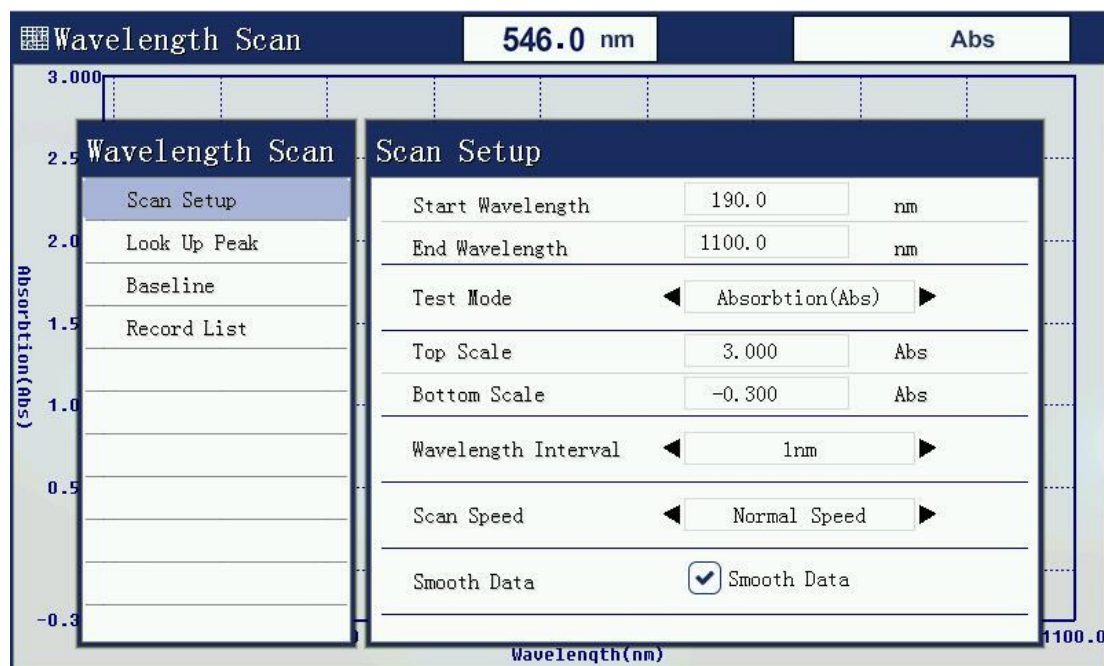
Wavelength Scan 546.0 nm Abs

3.000
2.5
2.0
1.5
1.0
0.5
-0.3
Absorbtion(Abs)

Wavelength Scan
Scan Setup
Look Up Peak
Baseline
Record List

Scan Setup

| | | |
|---|---|---|
| Start Wavelength | 190.0 | nm |
| End Wavelength | 1100.0 | nm |
| Test Mode | ◀ Absorbtion(Abs) ▶ | |
| Top Scale | 3.000 | Abs |
| Bottom Scale | -0.300 | Abs |
| Wavelength Interval | ◀ 1nm ▶ | |
| Scan Speed | ◀ Normal Speed ▶ | |
| Smooth Data | ✔ Smooth Data | |

1100.0
Wavelength(nm)